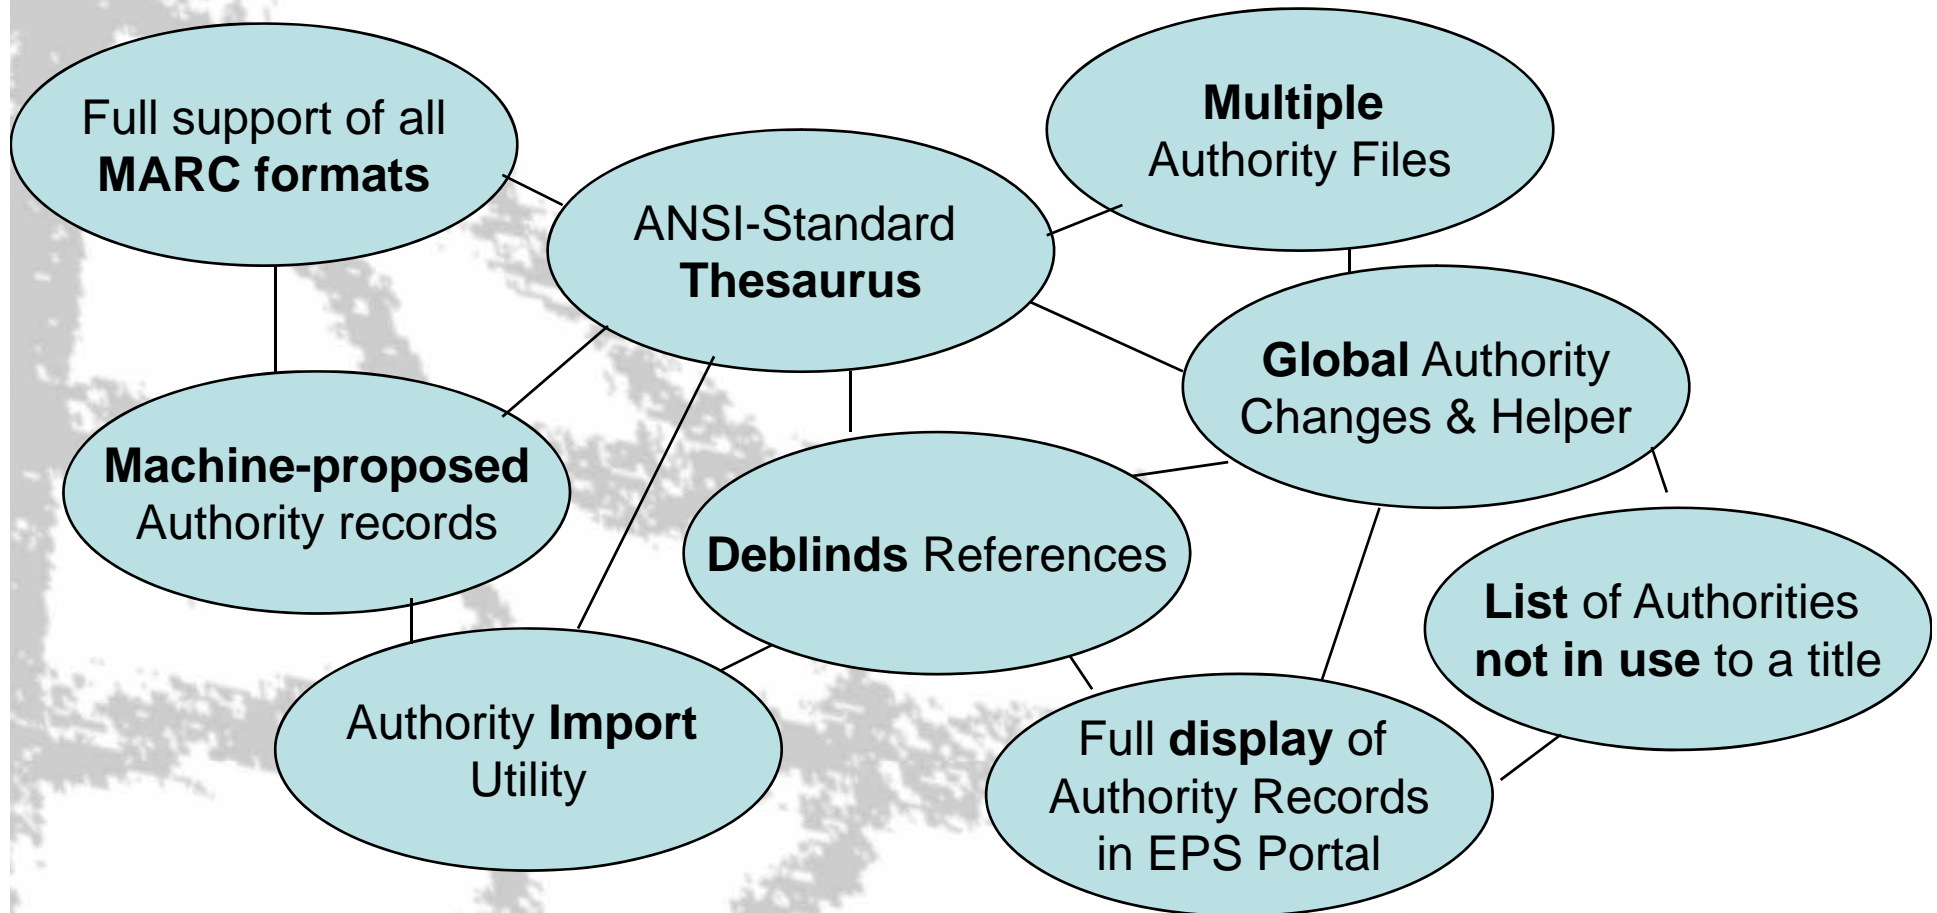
Full support of all MARC formats

ANSI-Standard Thesaurus

Multiple Authority Files

Global Authority Changes & Helper

Machine-proposed Authority records

Deblinds References

List of Authorities not in use to a title

Authority Import Utility

Full display of Authority Records in EPS Portal